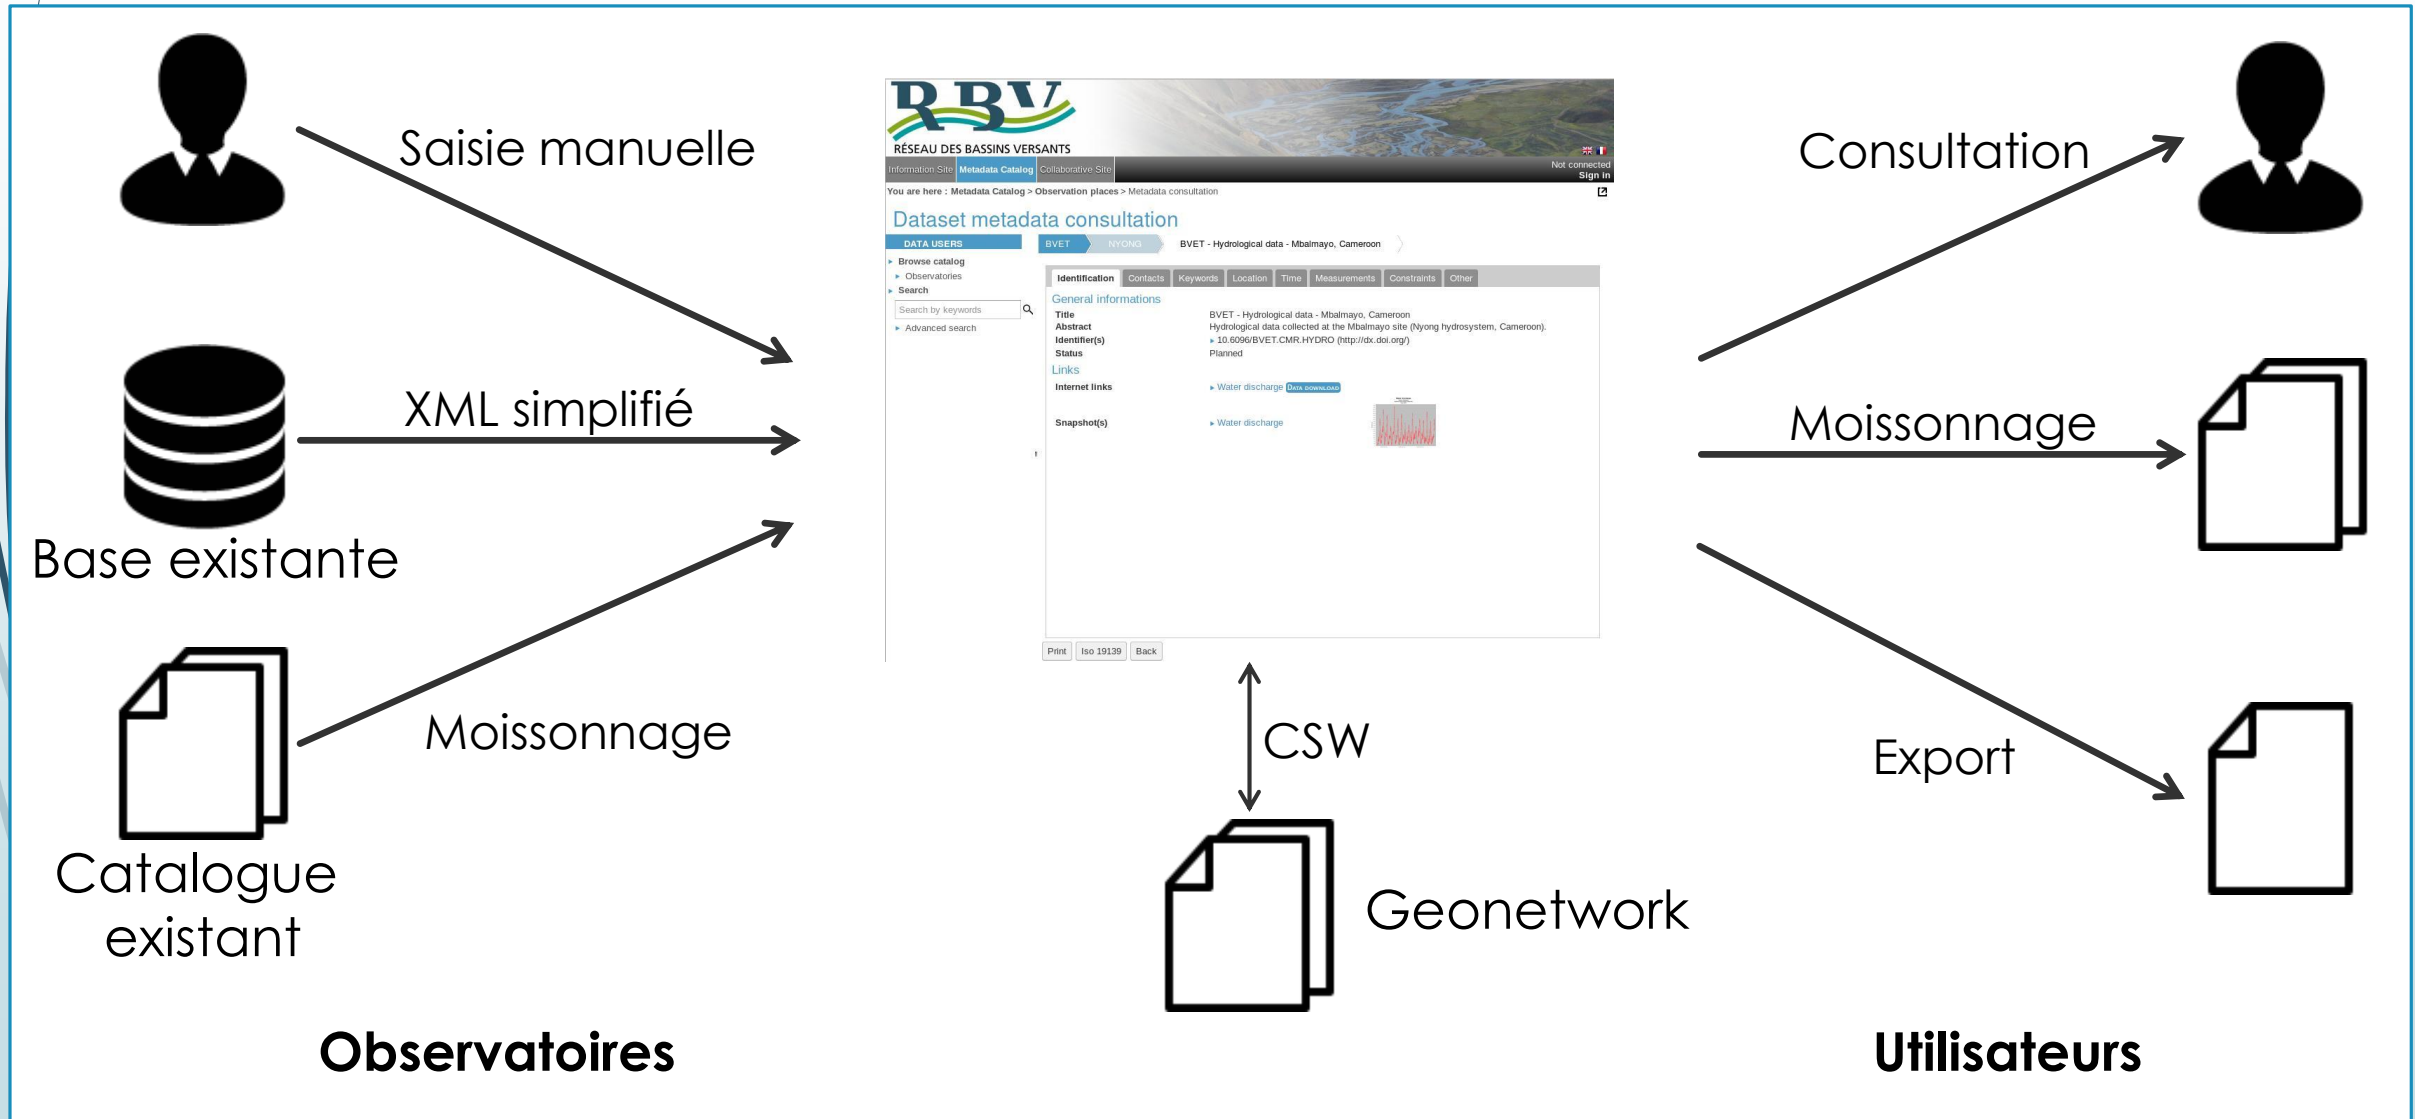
Saisie manuelle

XML simplifié

Base existante

Moissonnage

Catalogue existant

Observatoires

RBV
RÉSEAU DES BASSINS VERSANTS

Information Site | Metadata Catalog | Collaborative Site

Not connected
Sign in

You are here : Metadata Catalog > Observation places > Metadata consultation

Dataset metadata consultation

DATA USERS

BVET | NYONG | BVET - Hydrological data - Mbalmayo, Cameroon

Browse catalog
Observatories
Search
Search by keywords
Advanced search

Identification | Contacts | Keywords | Location | Time | Measurements | Constraints | Other

General informations

| | |
|---|---|
| Title | BVET - Hydrological data - Mbalmayo, Cameroon |
| Abstract | Hydrological data collected at the Mbalmayo site (Nyong hydrosystem, Cameroon). |
| Identifier(s) | 10.6096/BVET.CMR.HYDRO (http://dx.doi.org/) |
| Status | Planned |

Links

| | |
|---|---|
| Internet links | Water discharge DATA DOWNLOAD |
| Snapshot(s) | Water discharge |

Print | Iso 19139 | Back

CSW

Geonetwork

Consultation

Moissonnage

Export

Utilisateurs